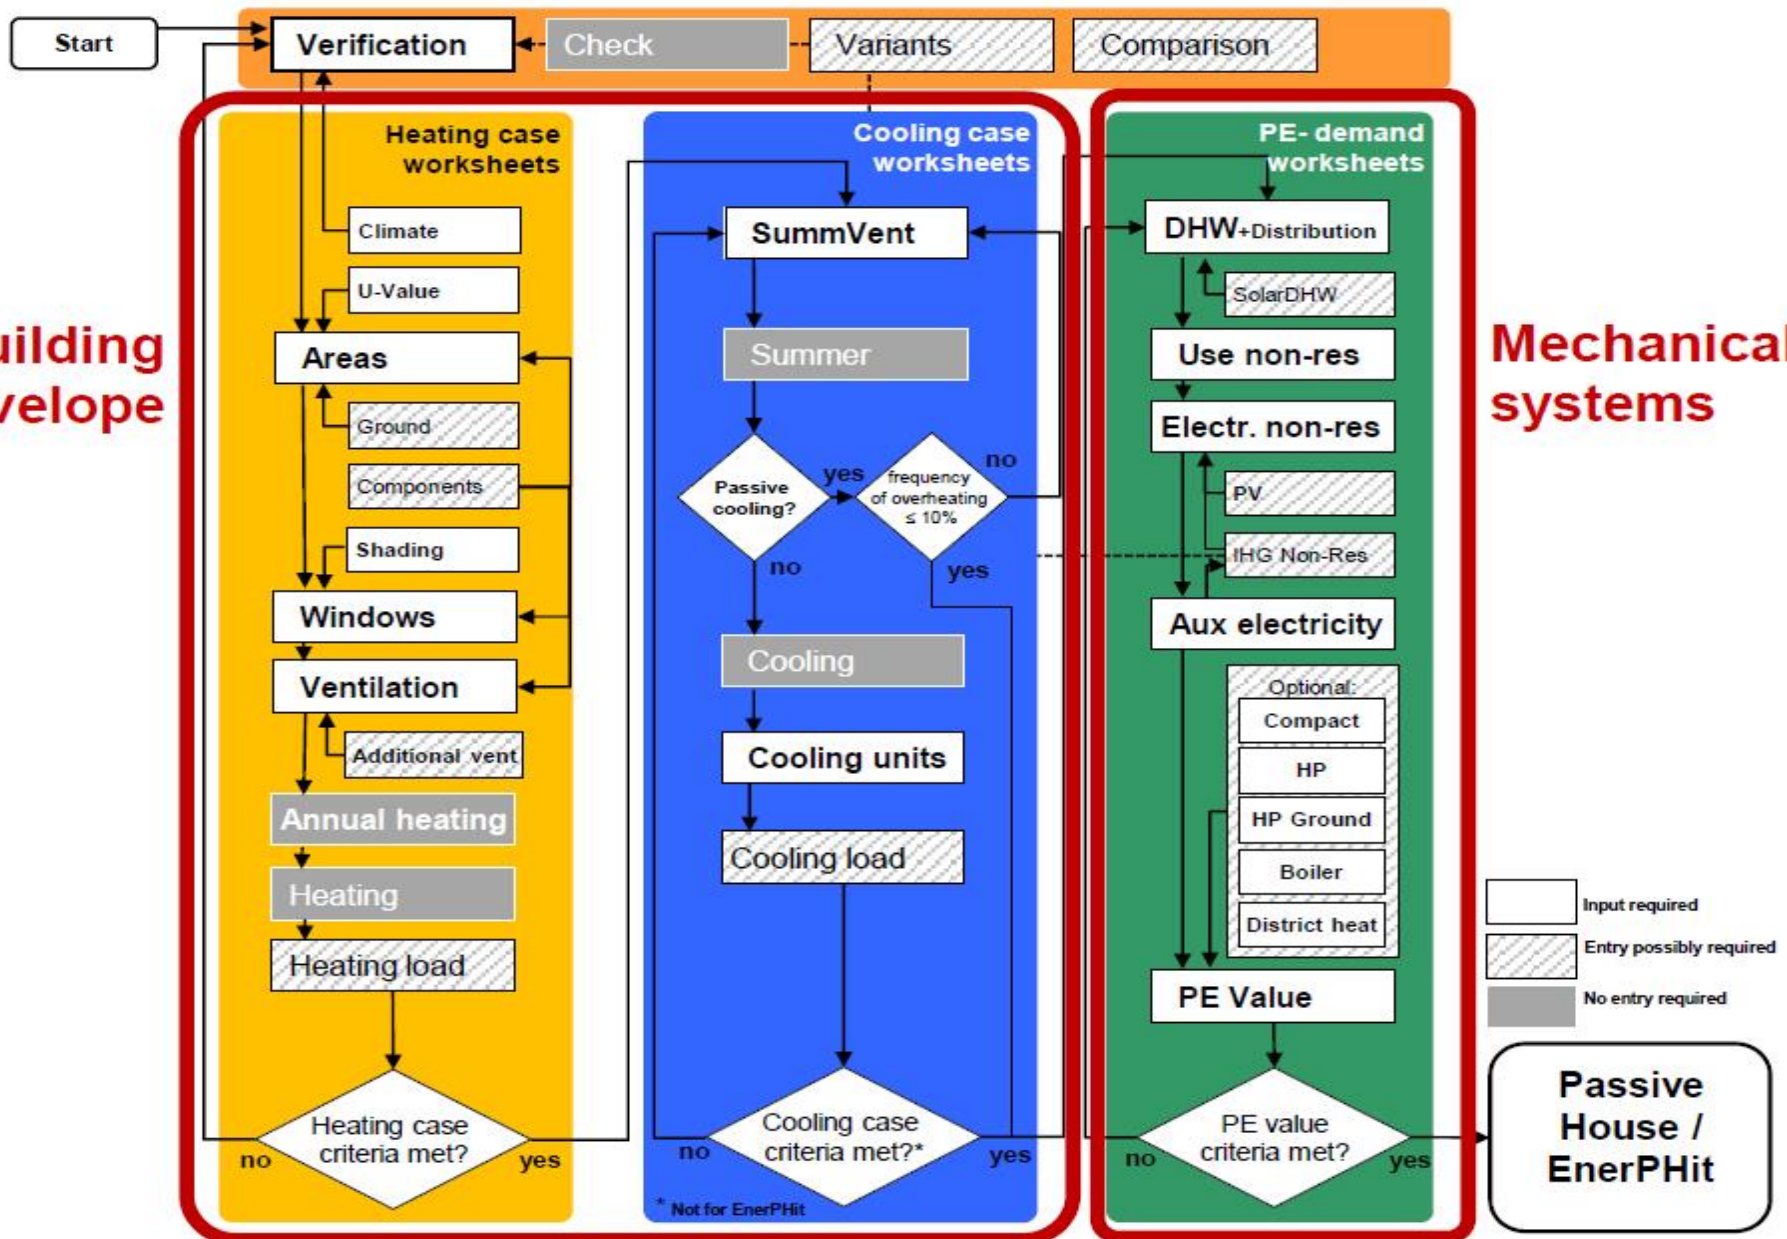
Start
Verification
Check
Variants
Comparison

uilding
velope

Heating case worksheets
Climate
U-Value
Areas
Ground
Components
Shading
Windows
Ventilation
Additional vent
Annual heating
Heating
Heating load
Heating case criteria met?
no
yes

Cooling case worksheets
SummVent
Summer
Passive cooling?
yes
frequency of overheating ≤ 10%
no
no
yes
Cooling
Cooling units
Cooling load
Cooling case criteria met?*
no
yes
* Not for EnerPHit

PE- demand worksheets
DHW+Distribution
SolarDHW
Use non-res
Electr. non-res
PV
IHG Non-Res
Aux electricity
Optional:
Compact
HP
HP Ground
Boiler
District heat
PE Value
PE value criteria met?
no
yes

Mechanical
systems

Input required
Entry possibly required
No entry required

Passive House / EnerPHit